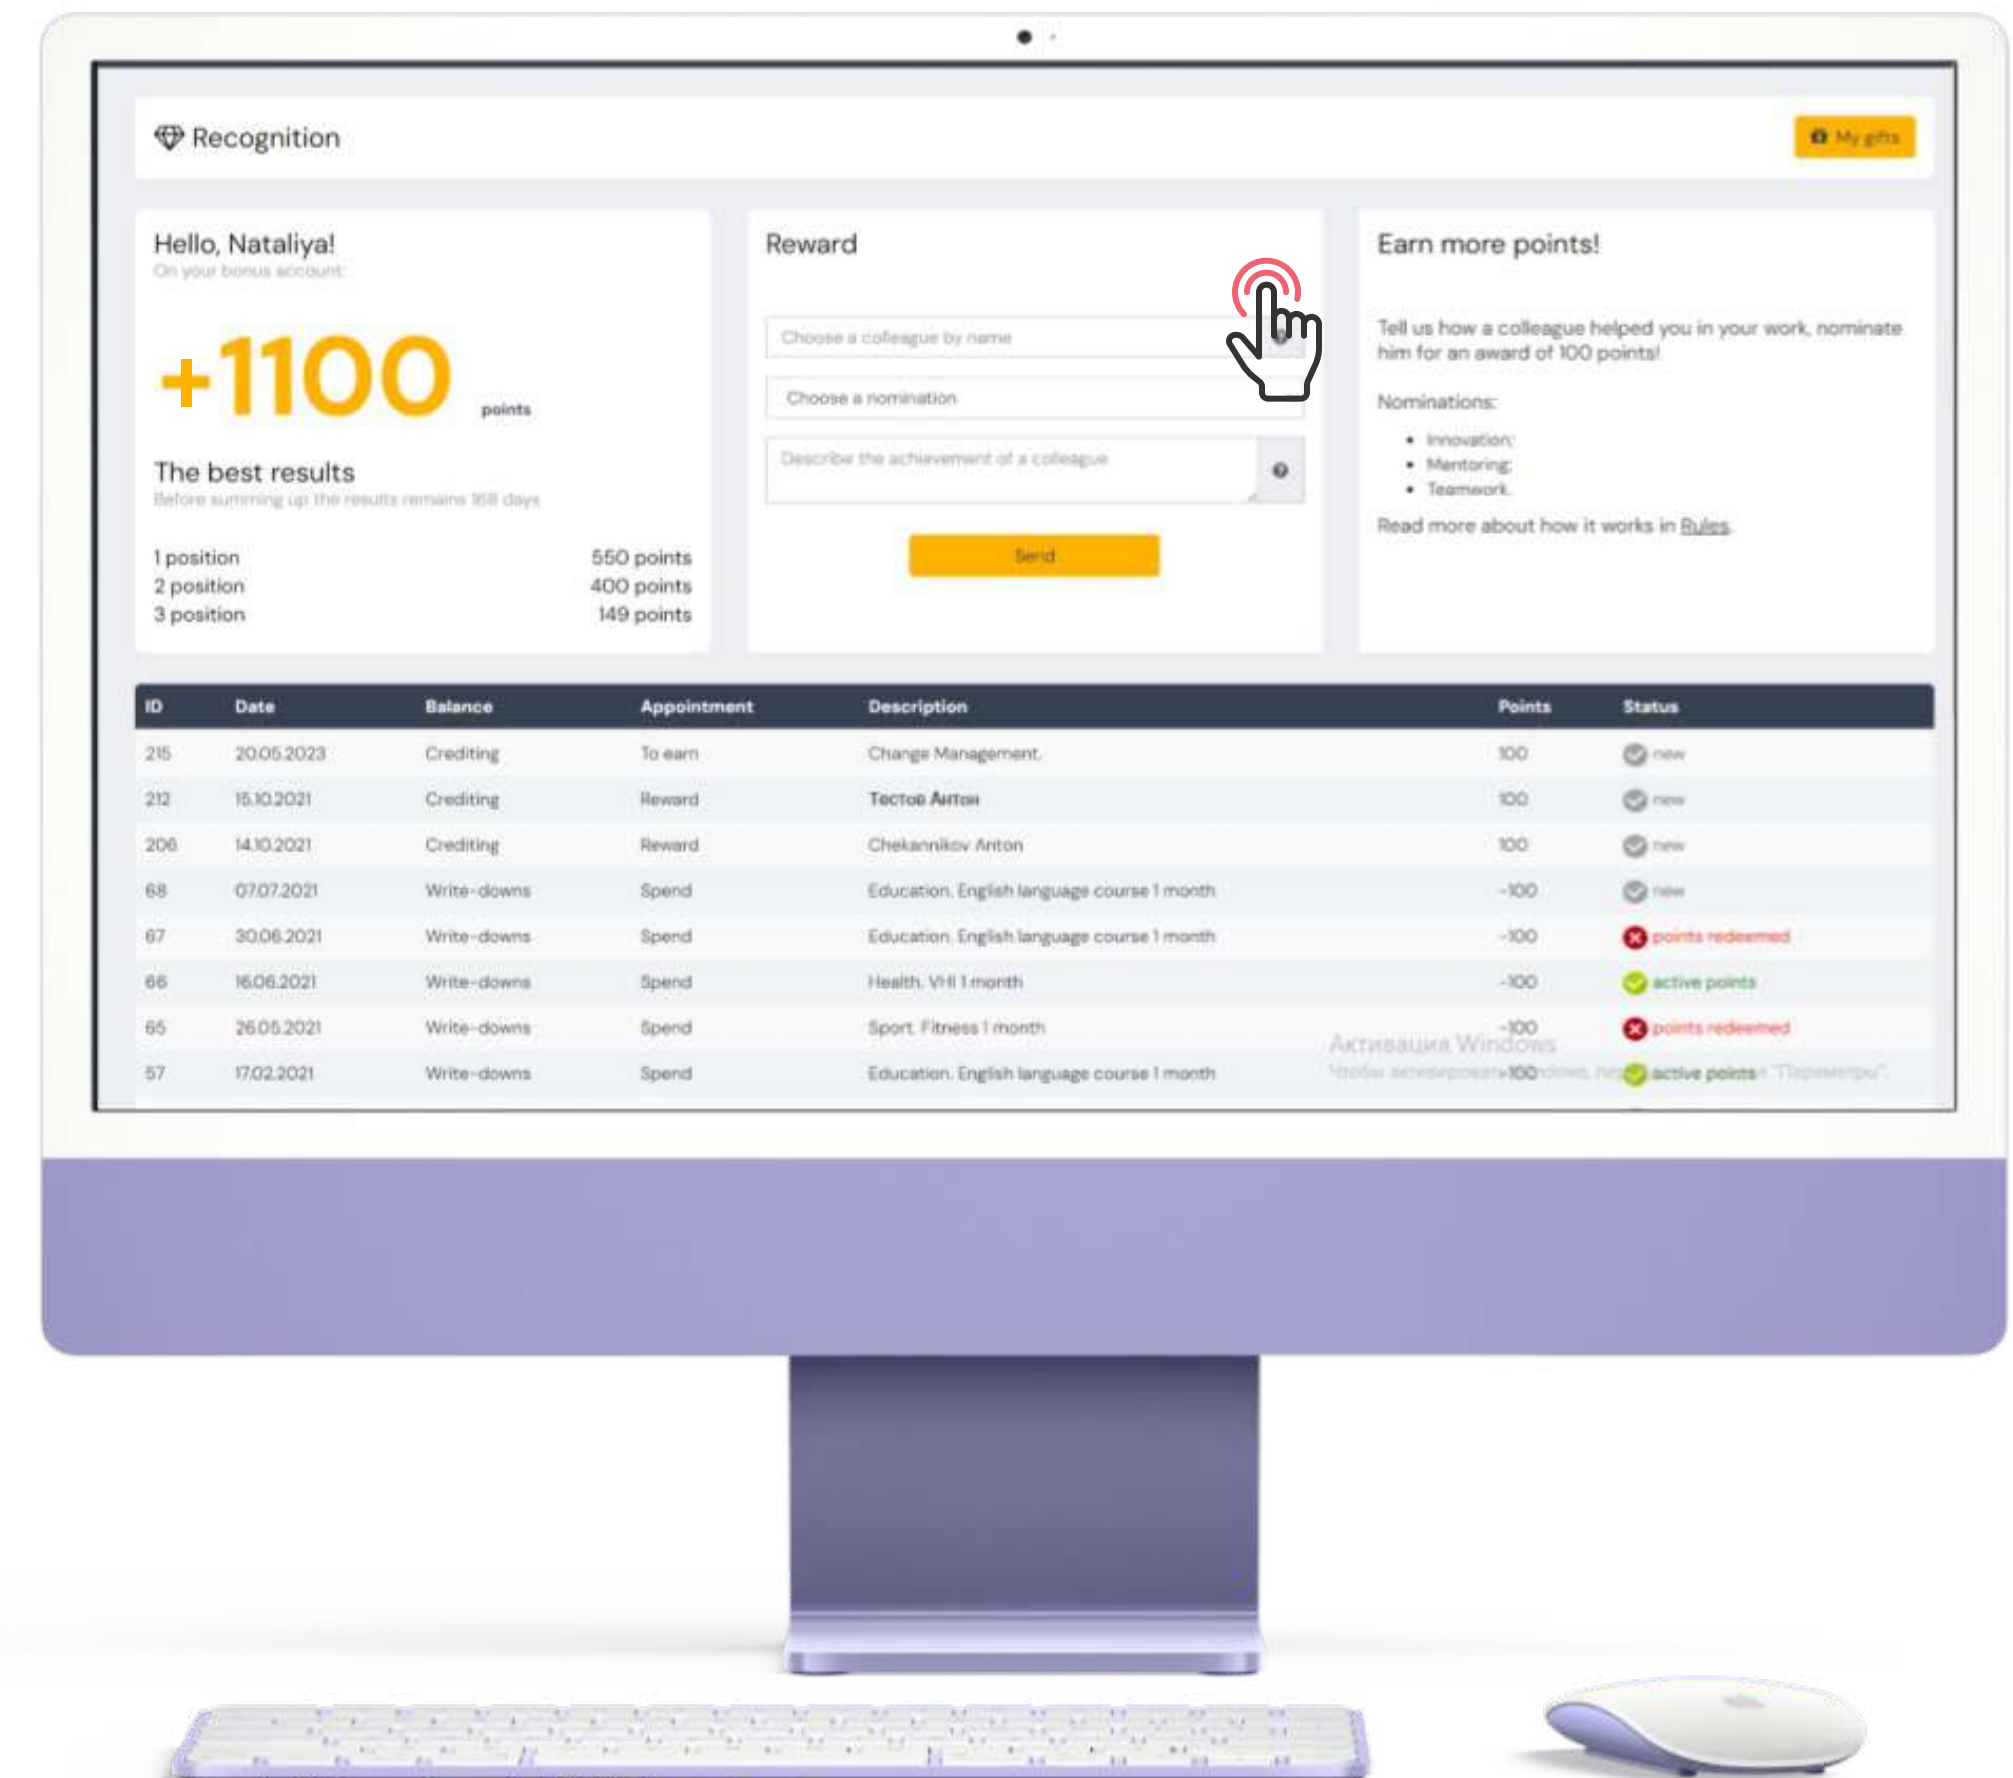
Recognition

My gifts

Hello, Nataliya!
On your bonus account:

+1100 points

The best results
Before summing up the results remains 168 days

1 position 550 points
2 position 400 points
3 position 149 points

Reward

Choose a colleague by name

Choose a nomination

Describe the achievement of a colleague

Send

Earn more points!

Tell us how a colleague helped you in your work, nominate him for an award of 100 points!

Nominations:

- Innovation;
- Mentoring;
- Teamwork.

Read more about how it works in Rules.

| ID | Date | Balance | Appointment | Description | Points | Status |
|---|---|---|---|---|---|---|
| 215 | 20.05.2023 | Crediting | To earn | Change Management. | 100 | new |
| 212 | 15.10.2021 | Crediting | Reward | Тестов Антон | 100 | new |
| 206 | 14.10.2021 | Crediting | Reward | Chekannikov Anton | 100 | new |
| 68 | 07.07.2021 | Write-downs | Spend | Education. English language course 1 month | -100 | new |
| 67 | 30.06.2021 | Write-downs | Spend | Education. English language course 1 month | -100 | points redeemed |
| 66 | 16.06.2021 | Write-downs | Spend | Health. VHI 1 month | -100 | active points |
| 65 | 26.05.2021 | Write-downs | Spend | Sport. Fitness 1 month | -100 | points redeemed |
| 57 | 17.02.2021 | Write-downs | Spend | Education. English language course 1 month | -100 | active points |

Активация Windows
Чтобы активировать Windows, перейдите в раздел "Параметры".